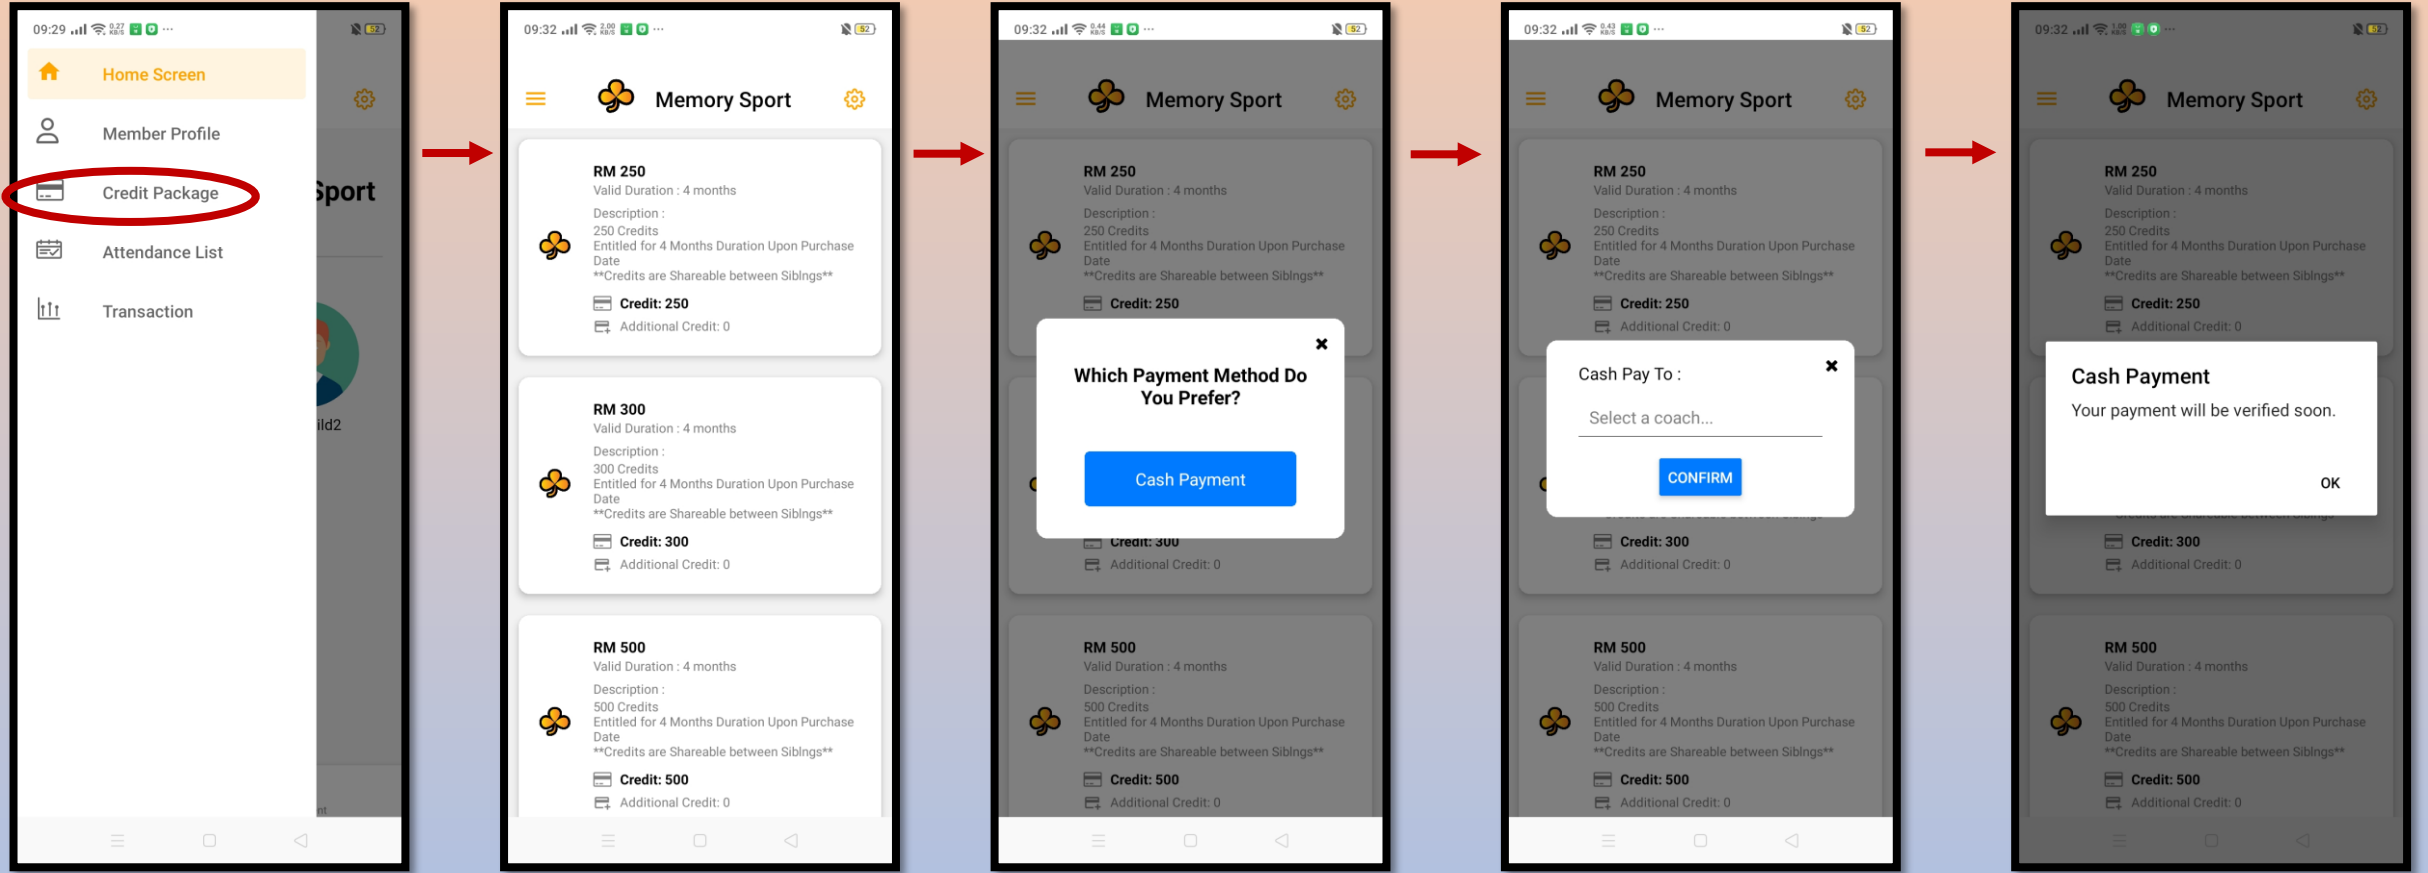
09:29

Home Screen

Member Profile

Credit Package

Attendance List

Transaction

Sport

ild2

09:32

Memory Sport

RM 250
Valid Duration : 4 months
Description :
250 Credits
Entitled for 4 Months Duration Upon Purchase Date
**Credits are Shareable between Siblngs**
Credit: 250
Additional Credit: 0

RM 300
Valid Duration : 4 months
Description :
300 Credits
Entitled for 4 Months Duration Upon Purchase Date
**Credits are Shareable between Siblngs**
Credit: 300
Additional Credit: 0

RM 500
Valid Duration : 4 months
Description :
500 Credits
Entitled for 4 Months Duration Upon Purchase Date
**Credits are Shareable between Siblngs**
Credit: 500
Additional Credit: 0

09:32

Memory Sport

RM 250
Valid Duration : 4 months
Description :
250 Credits
Entitled for 4 Months Duration Upon Purchase Date
**Credits are Shareable between Siblngs**
Credit: 250

Which Payment Method Do You Prefer?

Cash Payment

Credit: 300
Additional Credit: 0

RM 500
Valid Duration : 4 months
Description :
500 Credits
Entitled for 4 Months Duration Upon Purchase Date
**Credits are Shareable between Siblngs**
Credit: 500
Additional Credit: 0

09:32

Memory Sport

RM 250
Valid Duration : 4 months
Description :
250 Credits
Entitled for 4 Months Duration Upon Purchase Date
**Credits are Shareable between Siblngs**
Credit: 250
Additional Credit: 0

Cash Pay To :

Select a coach...

CONFIRM

Credit: 300
Additional Credit: 0

RM 500
Valid Duration : 4 months
Description :
500 Credits
Entitled for 4 Months Duration Upon Purchase Date
**Credits are Shareable between Siblngs**
Credit: 500
Additional Credit: 0

09:32

Memory Sport

RM 250
Valid Duration : 4 months
Description :
250 Credits
Entitled for 4 Months Duration Upon Purchase Date
**Credits are Shareable between Siblngs**
Credit: 250
Additional Credit: 0

Cash Payment
Your payment will be verified soon.

OK

Credit: 300
Additional Credit: 0

RM 500
Valid Duration : 4 months
Description :
500 Credits
Entitled for 4 Months Duration Upon Purchase Date
**Credits are Shareable between Siblngs**
Credit: 500
Additional Credit: 0